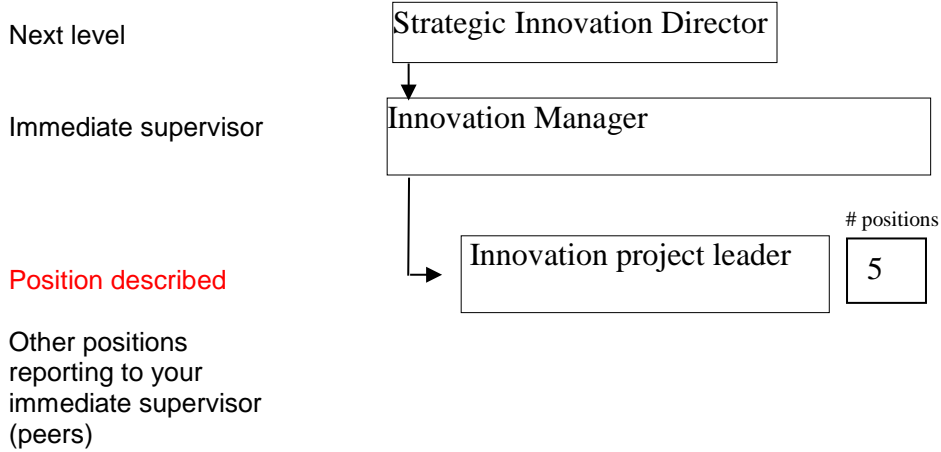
Next level

Strategic Innovation Director

Immediate supervisor

Innovation Manager

# positions

Position described

Innovation project leader

5

Other positions reporting to your immediate supervisor (peers)